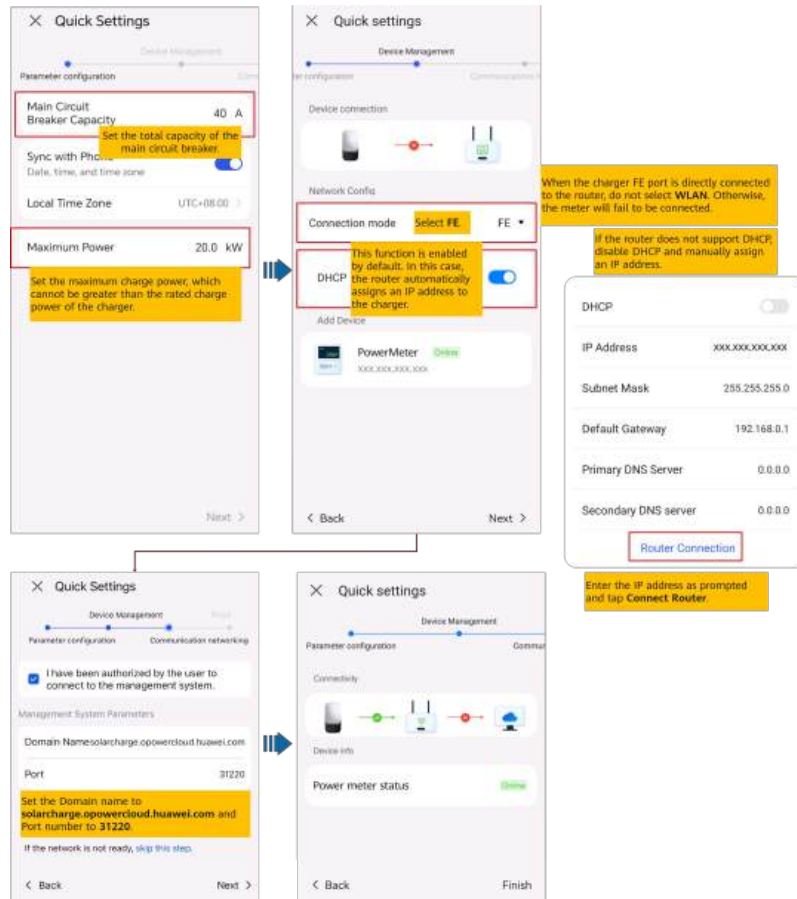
× Quick Settings

Device Management

Parameter configuration

Main Circuit Breaker Capacity 40 A

Set the total capacity of the main circuit breaker.

Sync with Phone

Date, time, and time zone

Local Time Zone UTC+08:00

Maximum Power 20.0 kW

Set the maximum charge power, which cannot be greater than the rated charge power of the charger.

Next

× Quick settings

Device Management

Parameter configuration

Communication networking

Device connection

Network Config

Connection mode Select FE. FE

DHCP

This function is enabled by default. In this case, the router automatically assigns an IP address to the charger.

Add Device

PowerMeter Online

XXX.XXX.XXX.XXX

Back

Next

When the charger FE port is directly connected to the router, do not select WLAN. Otherwise, the meter will fail to be connected.

If the router does not support DHCP, disable DHCP and manually assign an IP address.

| DHCP | |
|---|---|
| IP Address | XXX.XXX.XXX.XXX |
| Subnet Mask | 255.255.255.0 |
| Default Gateway | 192.168.0.1 |
| Primary DNS Server | 0.0.0.0 |
| Secondary DNS server | 0.0.0.0 |

Router Connection

Enter the IP address as prompted and tap Connect Router.

× Quick Settings

Device Management

Parameter configuration

Communication networking

I have been authorized by the user to connect to the management system.

Management System Parameters

Domain Name solarcharge.opowercloud.huawei.com

Port 31220

Set the Domain name to solarcharge.opowercloud.huawei.com and Port number to 31220.

If the network is not ready, skip this step.

Back

Next

× Quick settings

Device Management

Parameter configuration

Commu

Connectivity

Device info

Power meter status Online

Back

Finish